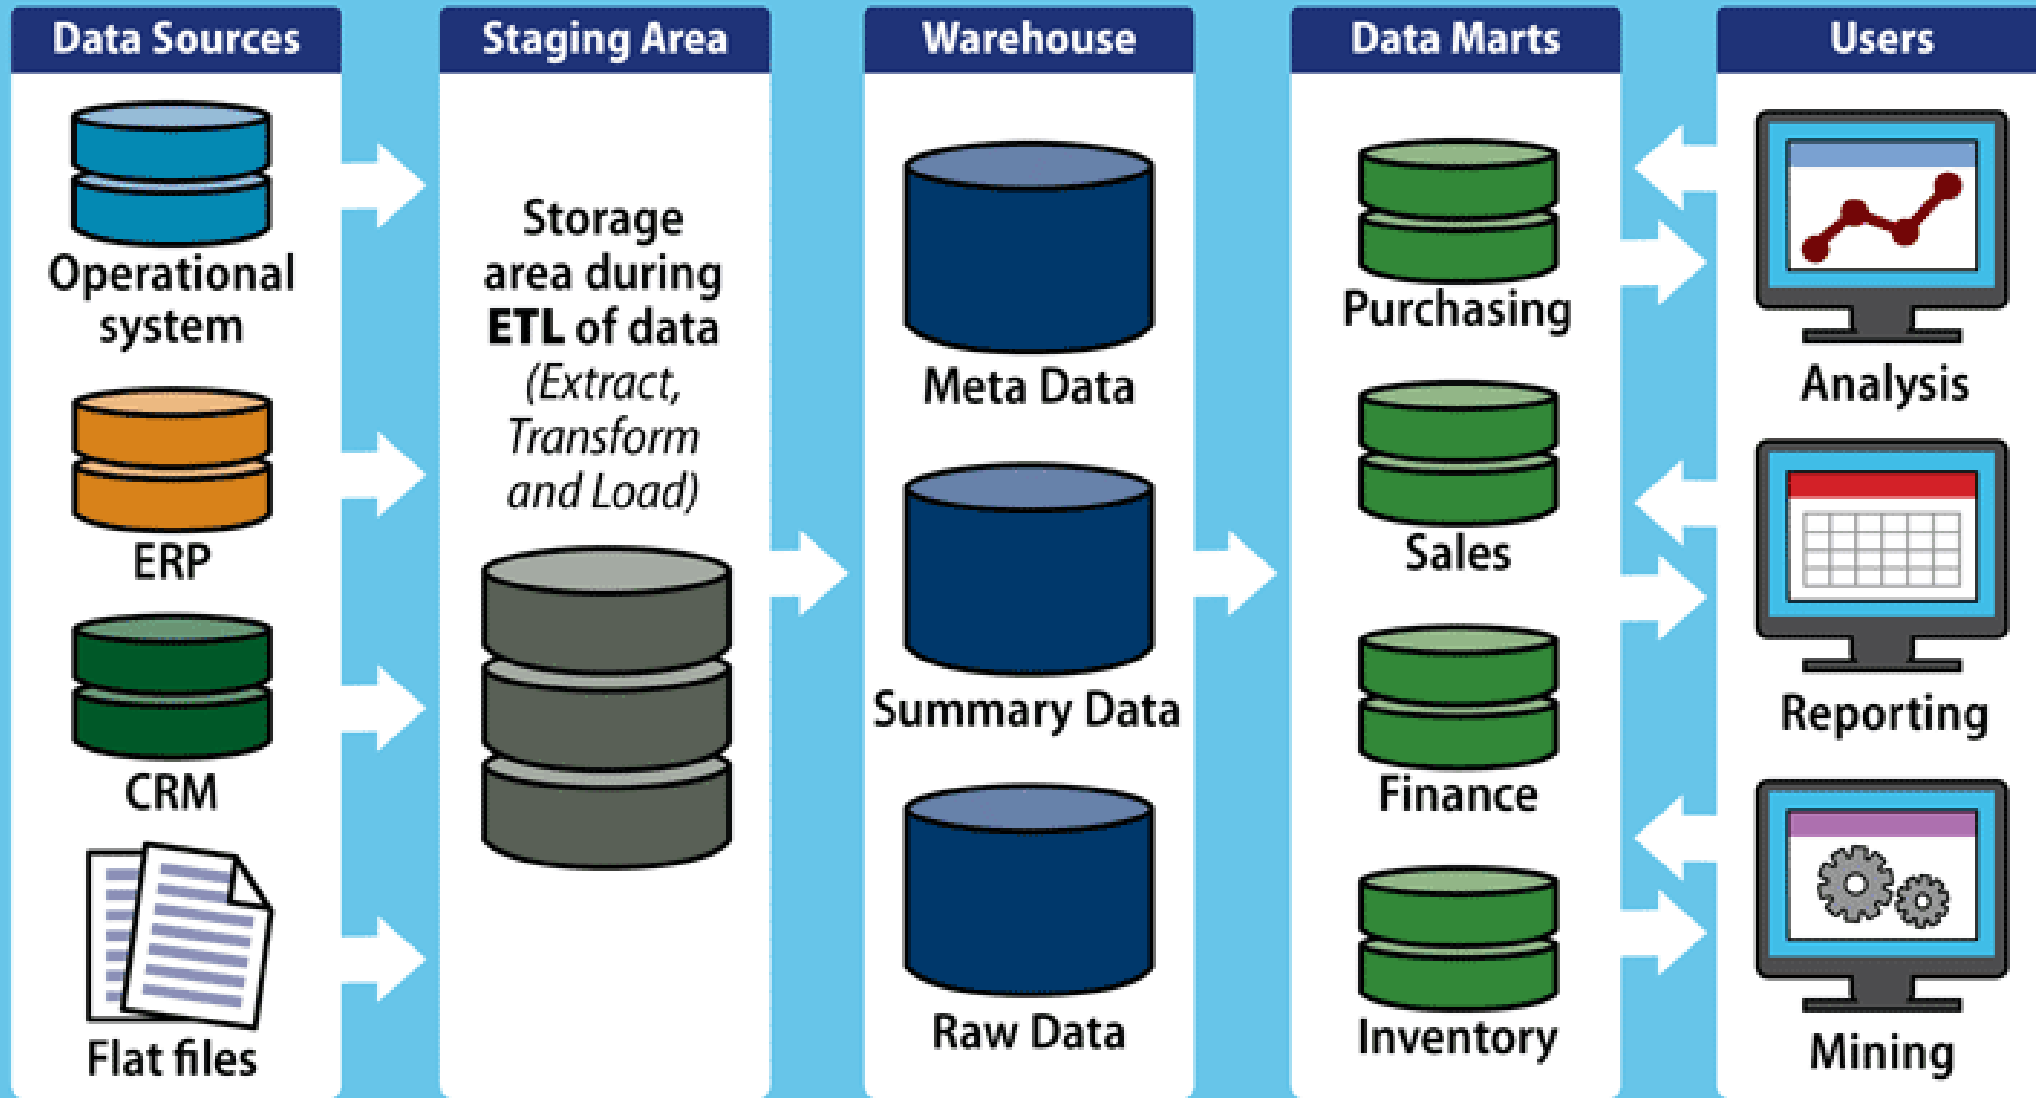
Data Sources

Operational system

ERP

CRM

Flat files

Staging Area

Storage area during **ETL** of data *(Extract, Transform and Load)*

Warehouse

Meta Data

Summary Data

Raw Data

Data Marts

Purchasing

Sales

Finance

Inventory

Users

Analysis

Reporting

Mining